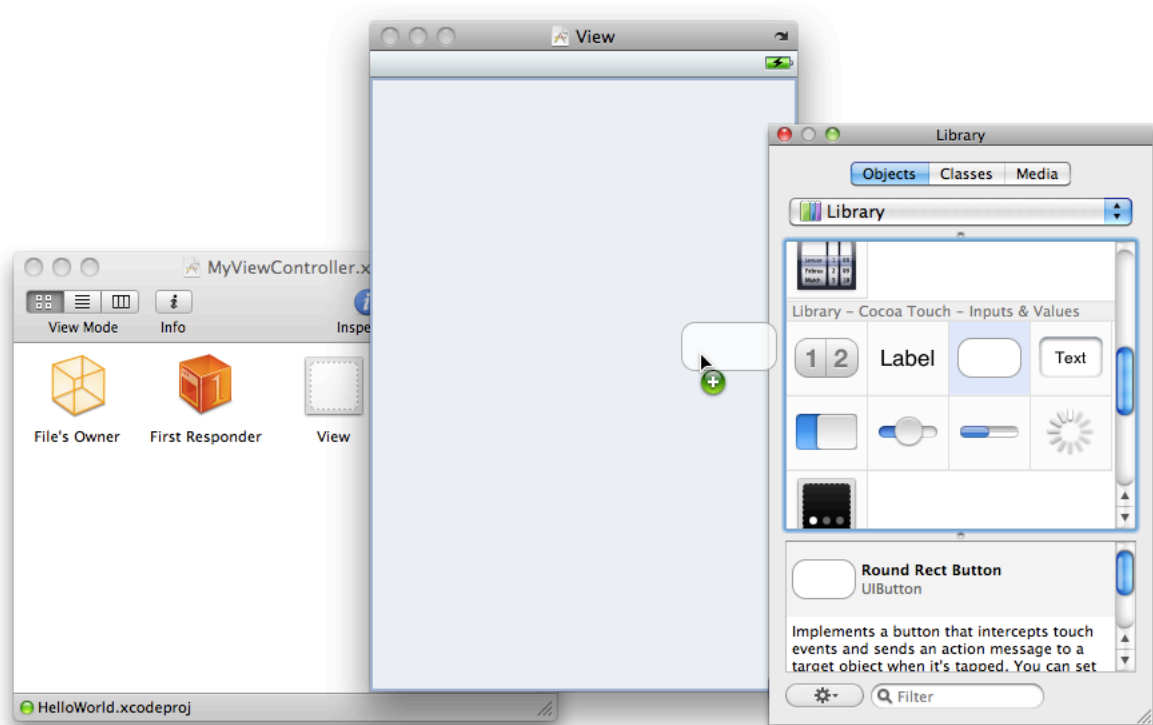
View

Library

Objects Classes Media

Library

Library – Cocoa Touch – Inputs & Values

1 2 Label Text

Round Rect Button
UIButton

Implements a button that intercepts touch events and sends an action message to a target object when it's tapped. You can set

Filter

MyViewController.x

View Mode Info Inspe

File's Owner First Responder View

HelloWorld.xcodeproj